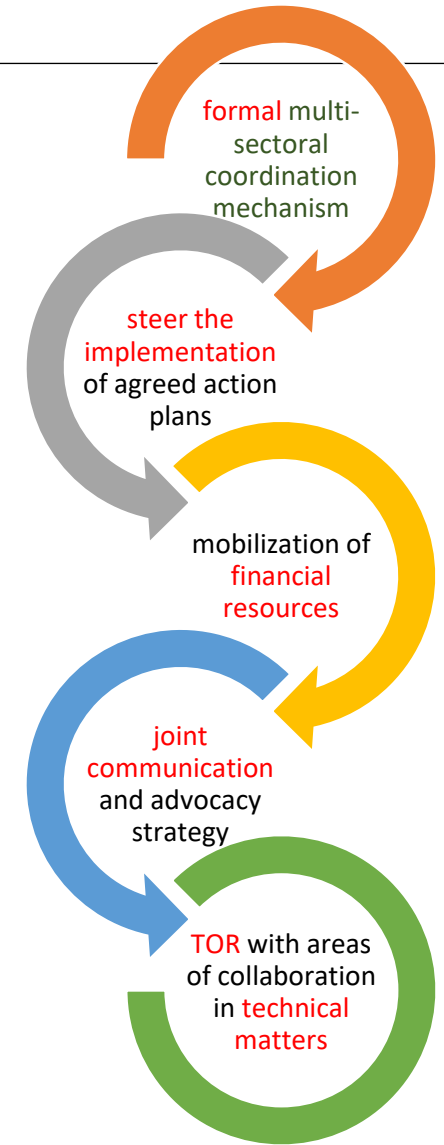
formal multi-sectoral coordination mechanism

steer the implementation of agreed action plans

mobilization of financial resources

joint communication and advocacy strategy

TOR with areas of collaboration in technical matters